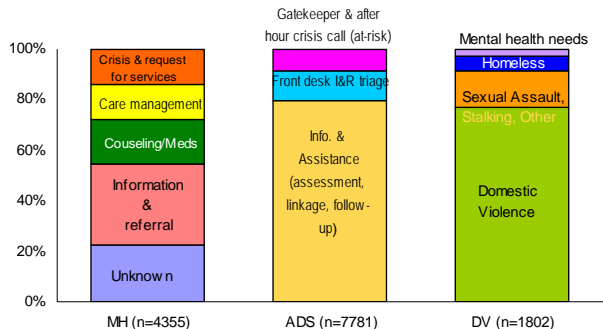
Gatekeeper & after hour crisis call (at-risk)

Mental health needs

100%
80%
60%
40%
20%
0%

Crisis & request for services
Care management
Couseling/Meds
Information & referral
Unknow n

Front desk I&R triage
Info. & Assistance (assessment, linkage, follow-up)

Homeless
Sexual Assault, Stalking, Other
Domestic Violence

MH (n=4355)
ADS (n=7781)
DV (n=1802)